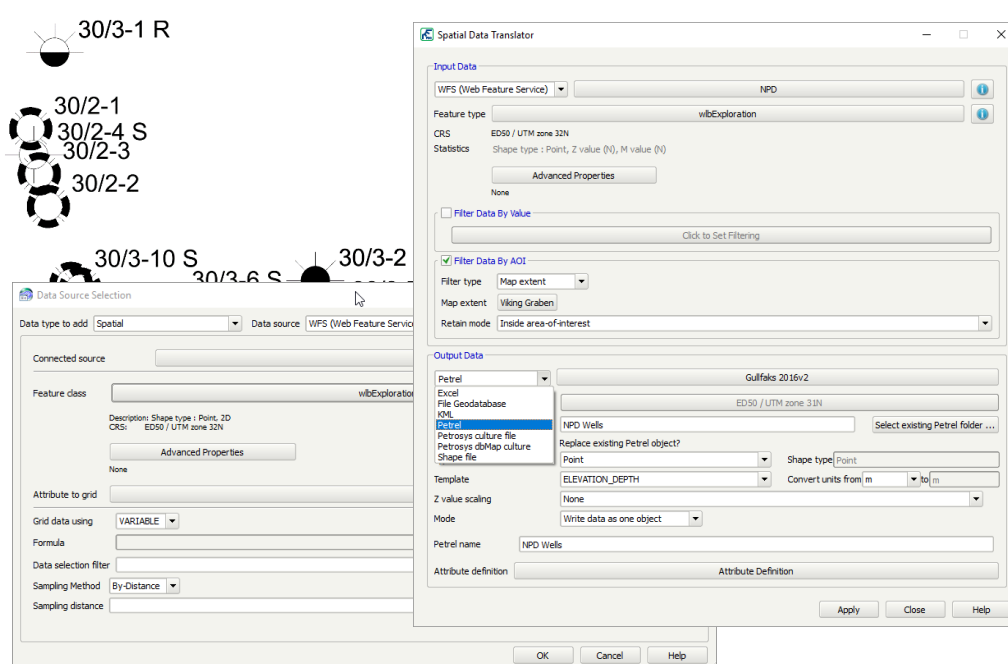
30/3-1 R

30/2-1
30/2-4 S
30/2-3
30/2-2

30/3-10 S
30/3-6 S
30/3-2

Data Source Selection

Data type to add Spatial
Data source WFS (Web Feature Servic

Connected source

Feature class wlbExploration
Description: Shape type : Point, 2D
CRS: ED50 / UTM zone 32N
Advanced Properties
None

Attribute to grid

Grid data using VARIABLE
Formula
Data selection filter
Sampling Method By-Distance
Sampling distance

OK Cancel Help

Spatial Data Translator

Input Data
WFS (Web Feature Service) NPD
Feature type wlbExploration
CRS ED50 / UTM zone 32N
Statistics Shape type : Point, Z value (N), M value (N)
Advanced Properties
None

Filter Data By Value
Click to Set Filtering

Filter Data By AOI
Filter type Map extent
Map extent Viking Graben
Retain mode Inside area-of-interest

Output Data
Petrel
Gullfaks 2016v2
Excel
File Geodatabase
KML
Petrel
Petrosys culture file
Petrosys dbMap culture
Shape file
ED50 / UTM zone 31N
NPD Wells
Select existing Petrel folder ...
Replace existing Petrel object?
Point
Shape type Point
Template ELEVATION_DEPTH
Convert units from m to m
Z value scaling None
Mode Write data as one object
Petrel name NPD Wells
Attribute definition Attribute Definition

Apply Close Help